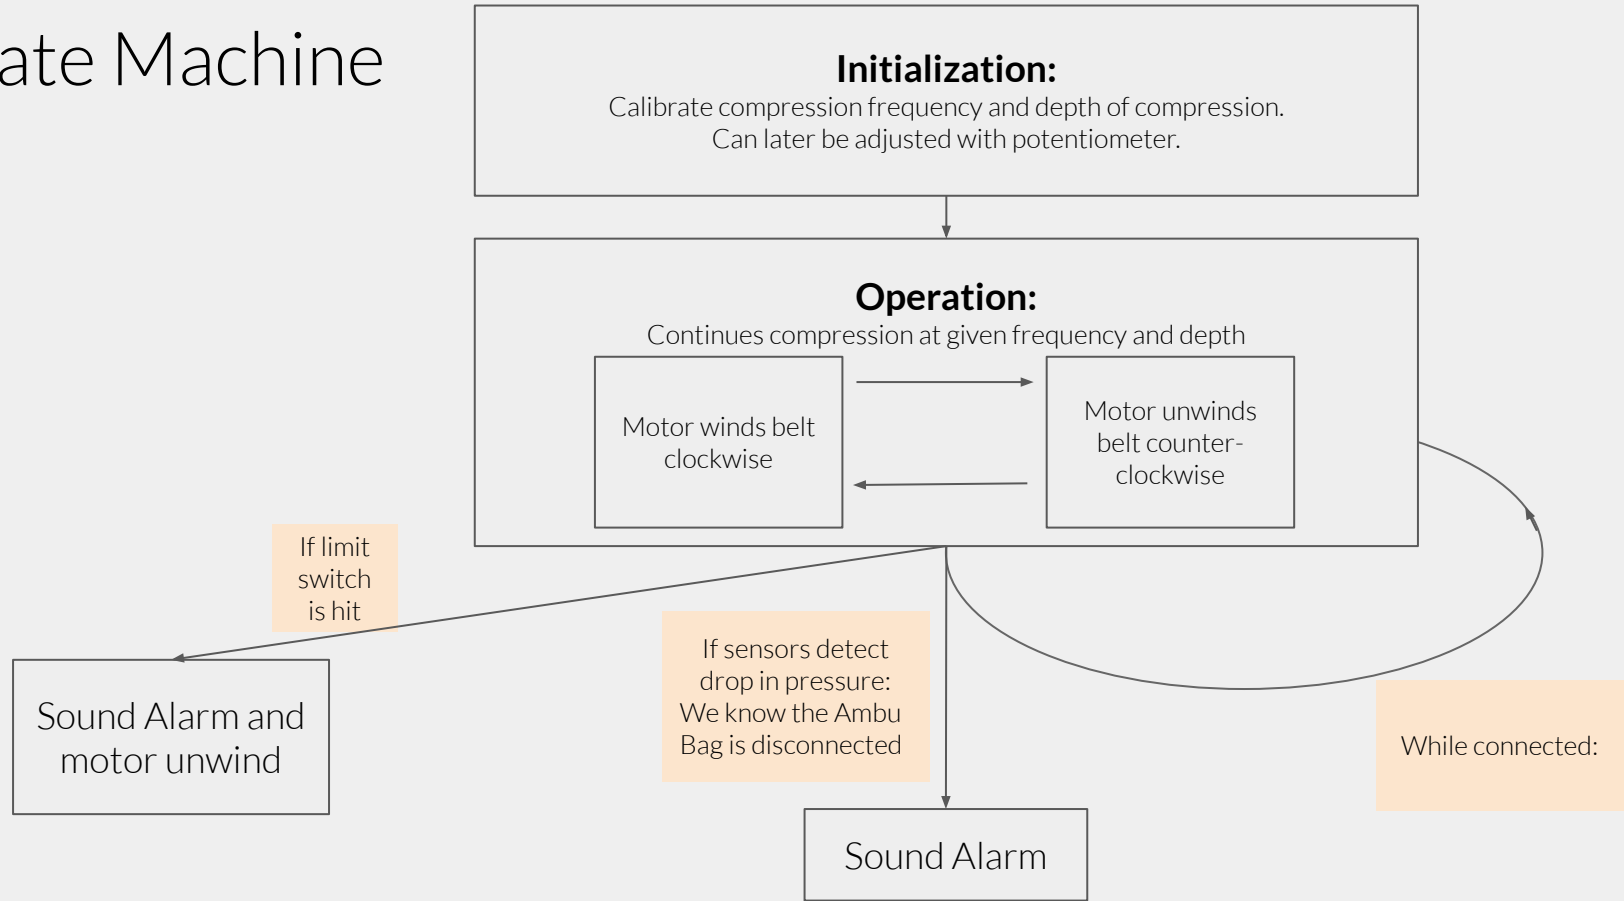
ate Machine

**Initialization:**
Calibrate compression frequency and depth of compression.
Can later be adjusted with potentiometer.

**Operation:**
Continues compression at given frequency and depth

Motor winds belt clockwise

Motor unwinds belt counterclockwise

If limit switch is hit

Sound Alarm and motor unwind

If sensors detect drop in pressure: We know the Ambu Bag is disconnected

Sound Alarm

While connected: